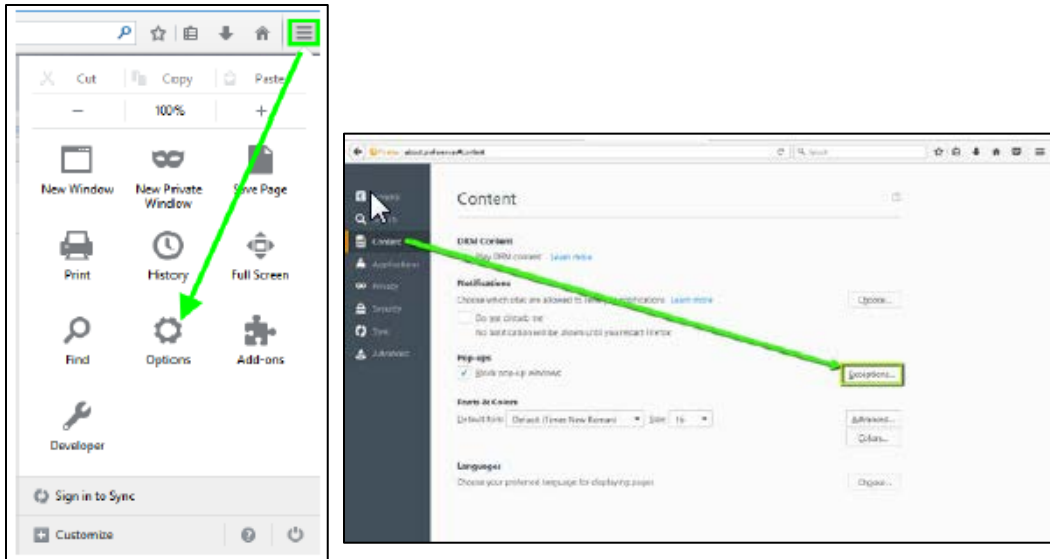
Cut Copy Paste
− 100% +
New Window
New Private Window
Save Page
Print
History
Full Screen
Find
Options
Add-ons
Developer
Sign in to Sync
Customize

Firefox about:preferences#content
Search

Content

General
Search
Content
Applications
Privacy
Security
Sync
Advanced

DRM Content
Play DRM content Learn more

Notifications
Choose which sites are allowed to send you notifications Learn more
Choose...
Do not disturb me
No notification will be shown until you restart Firefox

Pop-ups
Block pop-up windows
Exceptions...

Fonts & Colors
Default font: Default (Times New Roman) Size: 16
Advanced...
Colors...

Languages
Choose your preferred language for displaying pages
Choose...